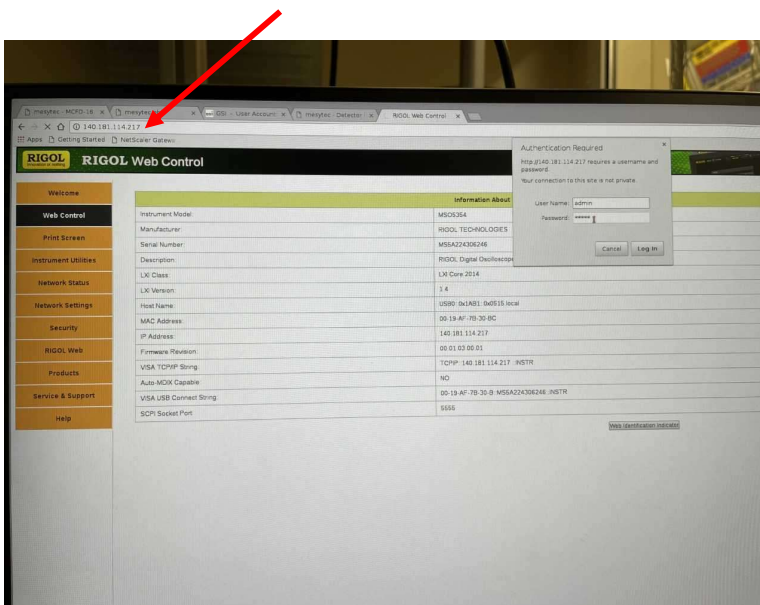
mesytec - MCFD-16 × | mesytec × | DSI - User Account × | mesytec - Detector × | RIGOL Web Control ×

140.181.114.217

Apps | Getting Started | NetScaler Gatew

RIGOL RIGOL Web Control

Welcome
Web Control
Print Screen
Instrument Utilities
Network Status
Network Settings
Security
RIGOL Web
Products
Service & Support
Help

Information About

| | |
|---|---|
| Instrument Model: | MSO5354 |
| Manufacturer: | RIGOL TECHNOLOGIES |
| Serial Number: | MS5A224306246 |
| Description: | RIGOL Digital Oscillosco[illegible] |
| LXI Class: | LXI Core 2014 |
| LXI Version: | 1.4 |
| Host Name: | USB0::0x1AB1::0x0515.local |
| MAC Address: | 00-19-AF-7B-30-BC |
| IP Address: | 140.181.114.217 |
| Firmware Revision: | 00.01.03.00.01 |
| VISA TCP/IP String: | TCPIP::140.181.114.217::INSTR |
| Auto-MDIX Capable: | NO |
| VISA USB Connect String: | 00-19-AF-7B-30-B::MS5A224306246::INSTR |
| SCPI Socket Port: | 5555 |

Web Identification Indicator

Authentication Required
http://140.181.114.217 requires a username and password.
Your connection to this site is not private.
User Name: admin
Password: ••••••
Cancel Log In